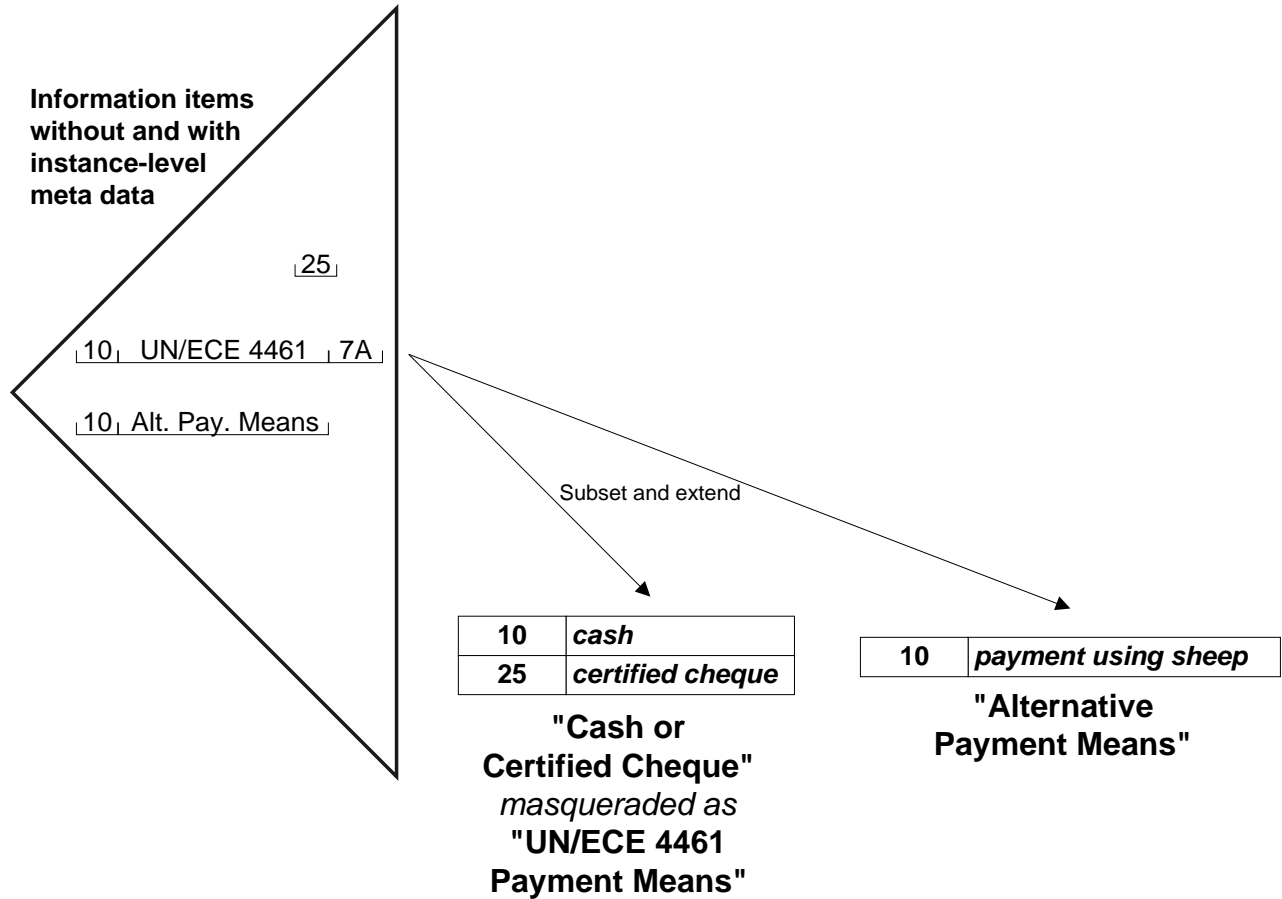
Information items without and with instance-level meta data

25

10 UN/ECE 4461 7A

10 Alt. Pay. Means

Subset and extend

| 10 | *cash* |
|---|---|
| 25 | *certified cheque* |

"Cash or Certified Cheque" *masqueraded as* "UN/ECE 4461 Payment Means"

| 10 | *payment using sheep* |
|---|---|

"Alternative Payment Means"